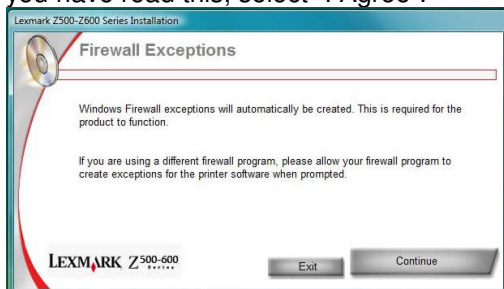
you have read this, select "I Agree".

Lexmark Z500-Z600 Series Installation

Firewall Exceptions

Windows Firewall exceptions will automatically be created. This is required for the product to function.

If you are using a different firewall program, please allow your firewall program to create exceptions for the printer software when prompted.

LEXMARK Z500-600 Series

Exit

Continue